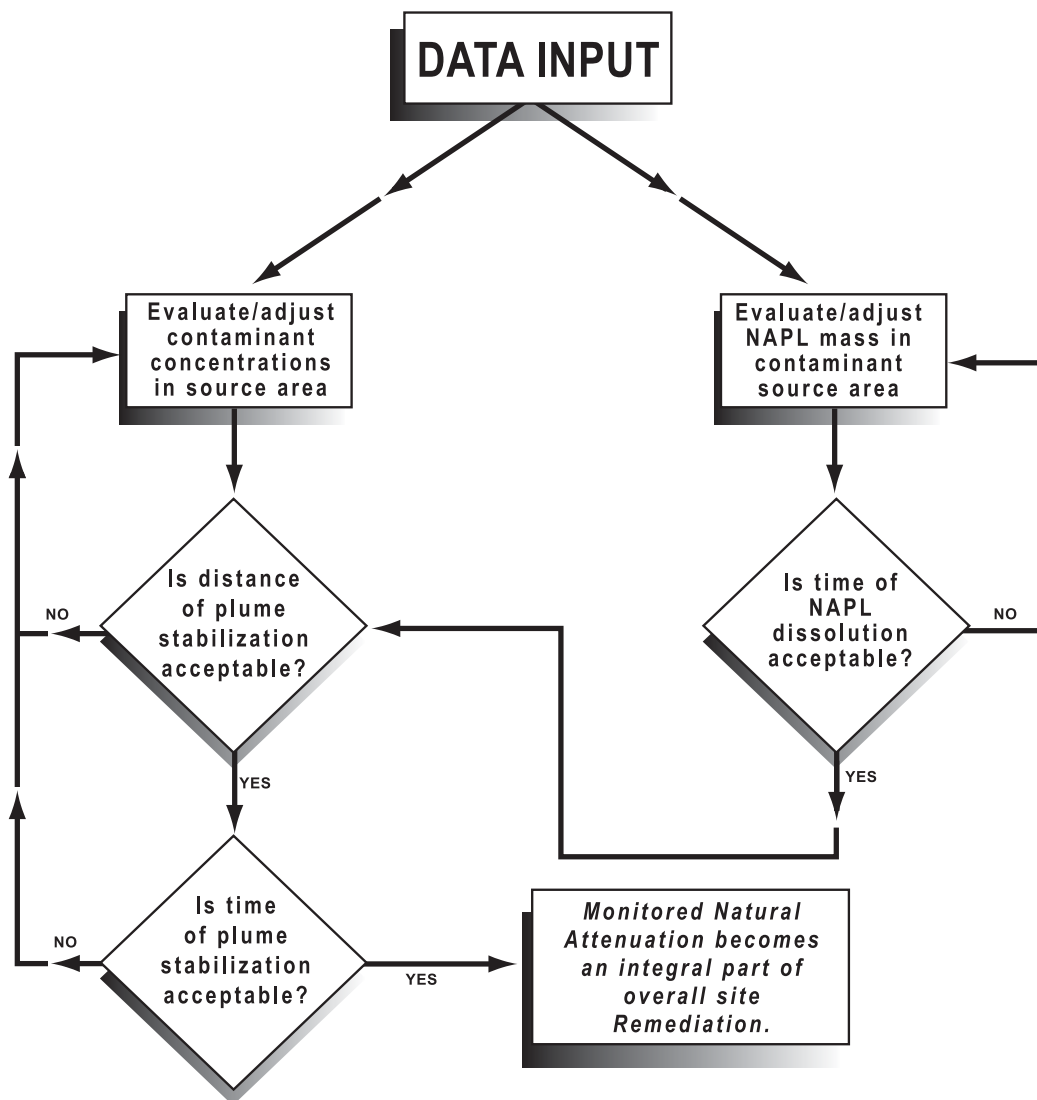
DATA INPUT

Evaluate/adjust contaminant concentrations in source area

Evaluate/adjust NAPL mass in contaminant source area

NO

Is distance of plume stabilization acceptable?

Is time of NAPL dissolution acceptable?

NO

YES

YES

NO

Is time of plume stabilization acceptable?

YES

Monitored Natural Attenuation becomes an integral part of overall site Remediation.